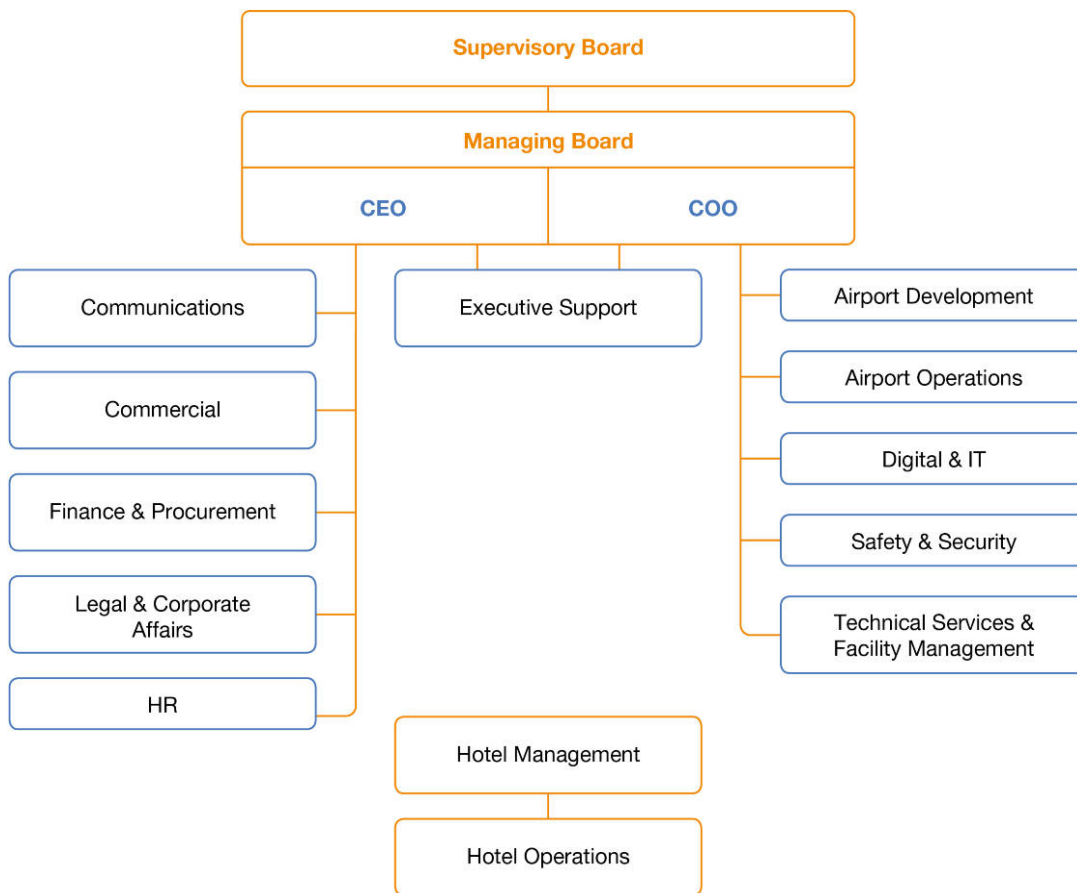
Supervisory Board

Managing Board

CEO

COO

Communications

Commercial

Finance & Procurement

Legal & Corporate Affairs

HR

Executive Support

Airport Development

Airport Operations

Digital & IT

Safety & Security

Technical Services & Facility Management

Hotel Management

Hotel Operations